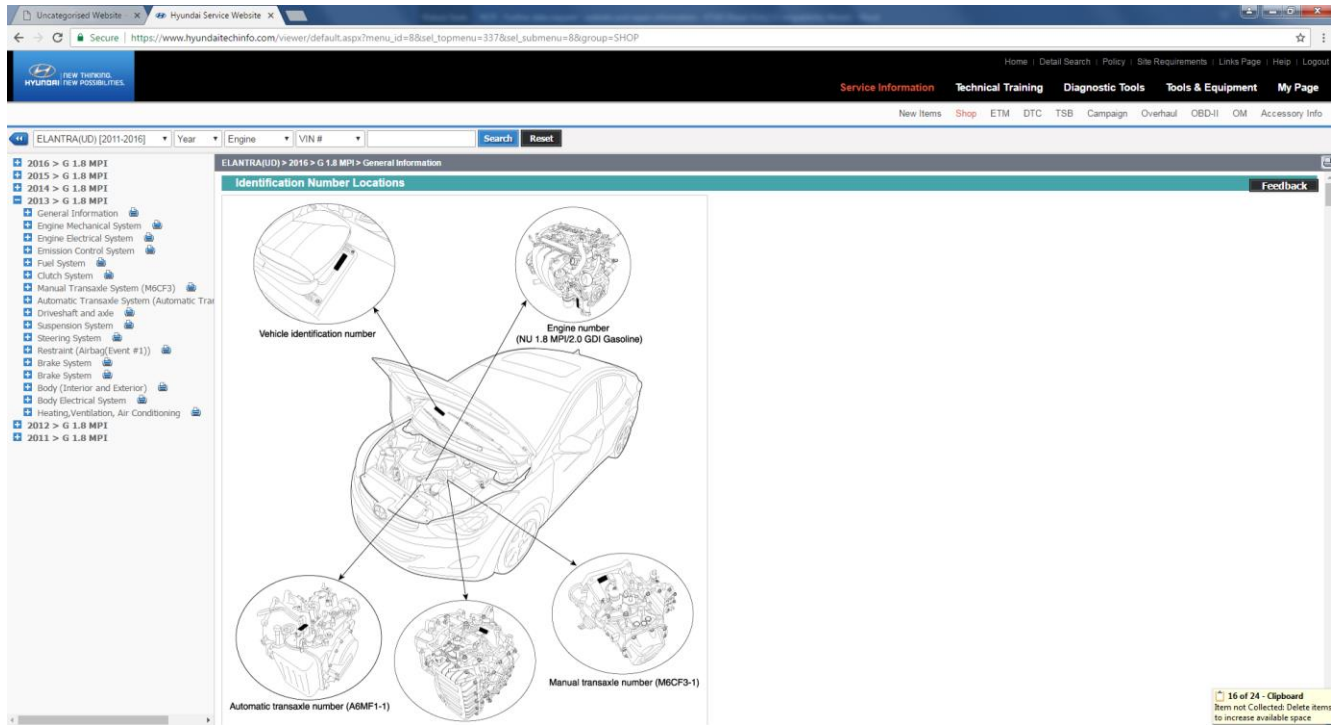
Uncategorised Website ×
Hyundai Service Website ×

Secure | https://www.hyundaitechinfo.com/viewer/default.aspx?menu_id=8&sel_topmenu=337&sel_submenu=8&group=SHOP

HYUNDAI NEW THINKING. NEW POSSIBILITIES.

Home | Detail Search | Policy | Site Requirements | Links Page | Help | Logout

Service Information Technical Training Diagnostic Tools Tools & Equipment My Page

New Items Shop ETM DTC TSB Campaign Overhaul OBD-II OM Accessory Info

ELANTRA(UD) [2011-2016] Year Engine VIN # Search Reset

2016 > G 1.8 MPI
2015 > G 1.8 MPI
2014 > G 1.8 MPI
2013 > G 1.8 MPI
General Information
Engine Mechanical System
Engine Electrical System
Emission Control System
Fuel System
Clutch System
Manual Transaxle System (M6CF3)
Automatic Transaxle System (Automatic Tra
Driveshaft and axle
Suspension System
Steering System
Restraint (Airbag(Event #1))
Brake System
Brake System
Body (Interior and Exterior)
Body Electrical System
Heating,Ventilation, Air Conditioning
2012 > G 1.8 MPI
2011 > G 1.8 MPI

ELANTRA(UD) > 2016 > G 1.8 MPI > General Information

Identification Number Locations

Feedback

Vehicle identification number

Engine number
(NU 1.8 MPI/2.0 GDI Gasoline)

Manual transaxle number (M6CF3-1)

Automatic transaxle number (A6MF1-1)

16 of 24 - Clipboard
Item not Collected: Delete items to increase available space